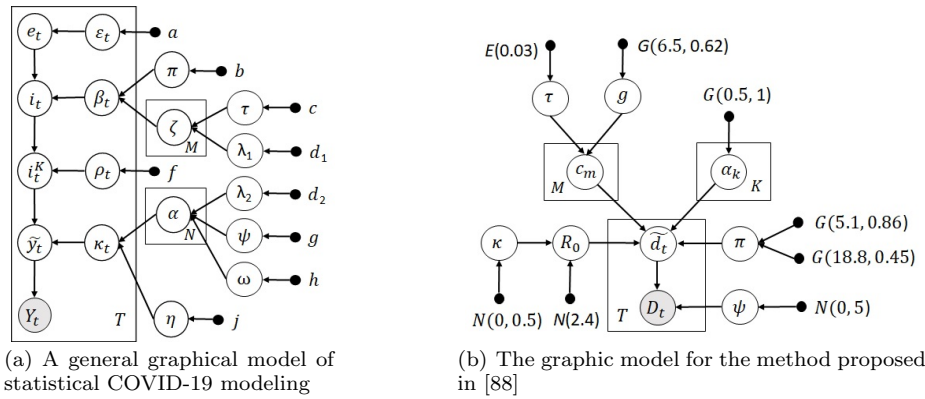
$e_t$ $\varepsilon_t$ $a$
$i_t$ $\beta_t$ $\pi$ $b$
$\zeta$ $\tau$ $c$
$M$ $\lambda_1$ $d_1$
$i_t^K$ $\rho_t$ $f$
$\lambda_2$ $d_2$
$\alpha$
$\widetilde{y}_t$ $\kappa_t$ $N$ $\psi$ $g$
$\omega$ $h$
$Y_t$ $T$ $\eta$ $j$

(a) A general graphical model of statistical COVID-19 modeling

$E(0.03)$ $G(6.5, 0.62)$
$\tau$ $g$ $G(0.5, 1)$
$c_m$ $\alpha_k$
$M$ $K$
$\kappa$ $R_0$ $\widetilde{d_t}$ $\pi$ $G(5.1, 0.86)$
$G(18.8, 0.45)$
$D_t$ $\psi$ $N(0, 5)$
$N(0, 0.5)$ $N(2.4)$ $T$

(b) The graphic model for the method proposed in [88]